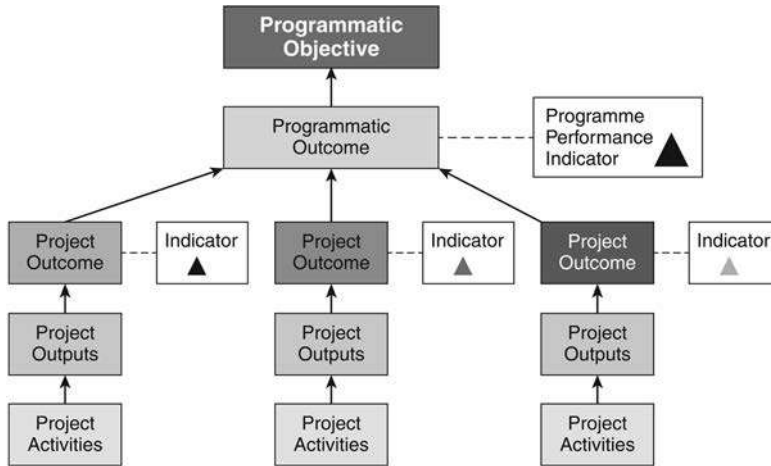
Programmatic Objective

Programmatic Outcome

Programme Performance Indicator

Project Outcome

Indicator

Project Outcome

Indicator

Project Outcome

Indicator

Project Outputs

Project Outputs

Project Outputs

Project Activities

Project Activities

Project Activities